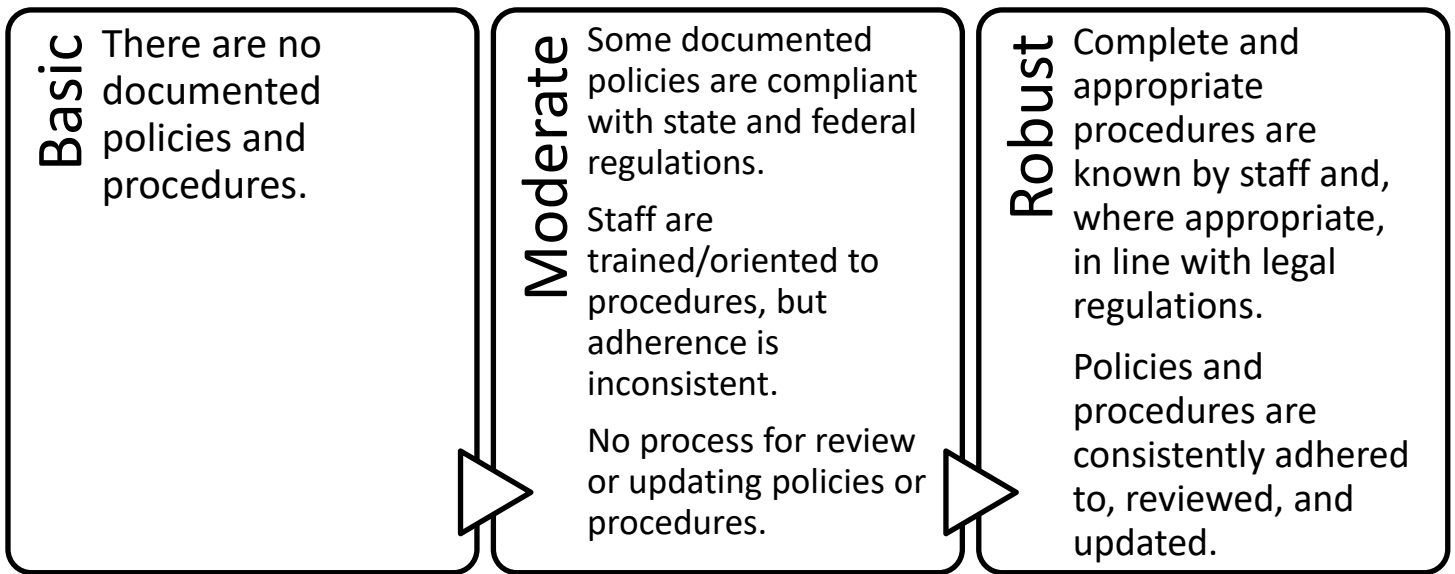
Basic

There are no documented policies and procedures.

Moderate

Some documented policies are compliant with state and federal regulations.

Staff are trained/oriented to procedures, but adherence is inconsistent.

No process for review or updating policies or procedures.

Robust

Complete and appropriate procedures are known by staff and, where appropriate, in line with legal regulations.

Policies and procedures are consistently adhered to, reviewed, and updated.